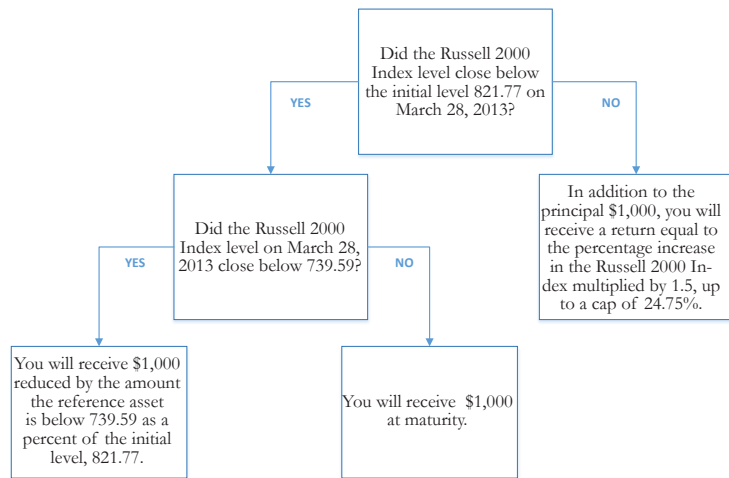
Did the Russell 2000 Index level close below the initial level 821.77 on March 28, 2013?

YES

NO

Did the Russell 2000 Index level on March 28, 2013 close below 739.59?

In addition to the principal $1,000, you will receive a return equal to the percentage increase in the Russell 2000 Index multiplied by 1.5, up to a cap of 24.75%.

YES

NO

You will receive $1,000 reduced by the amount the reference asset is below 739.59 as a percent of the initial level, 821.77.

You will receive $1,000 at maturity.